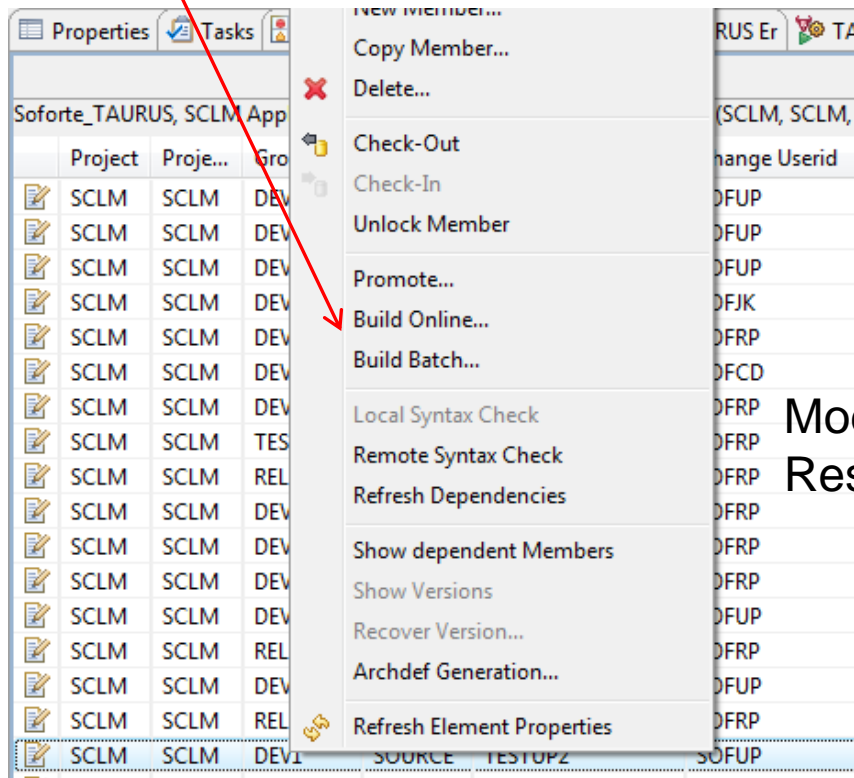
Properties | Tasks | New Member... | RUS Er | TA

Soforte_TAURUS, SCLM App | (SCLM, SCLM,

| Project | Proje... | Gro | hange Userid |
|---|---|---|---|
| SCLM | SCLM | DEV | OFUP |
| SCLM | SCLM | DEV | OFUP |
| SCLM | SCLM | DEV | OFUP |
| SCLM | SCLM | DEV | OFJK |
| SCLM | SCLM | DEV | OFRP |
| SCLM | SCLM | DEV | OFCD |
| SCLM | SCLM | DEV | OFRP |
| SCLM | SCLM | TES | OFRP |
| SCLM | SCLM | REL | OFRP |
| SCLM | SCLM | DEV | OFRP |
| SCLM | SCLM | DEV | OFRP |
| SCLM | SCLM | DEV | OFRP |
| SCLM | SCLM | DEV | OFUP |
| SCLM | SCLM | REL | OFRP |
| SCLM | SCLM | DEV | OFUP |
| SCLM | SCLM | REL | OFRP |
| SCLM | SCLM | DEV1 SOURCE TESTUP2 | SOFUP |

Copy Member...
Delete...
Check-Out
Check-In
Unlock Member
Promote...
Build Online...
Build Batch...
Local Syntax Check
Remote Syntax Check
Refresh Dependencies
Show dependent Members
Show Versions
Recover Version...
Archdef Generation...
Refresh Element Properties

Mod
Res